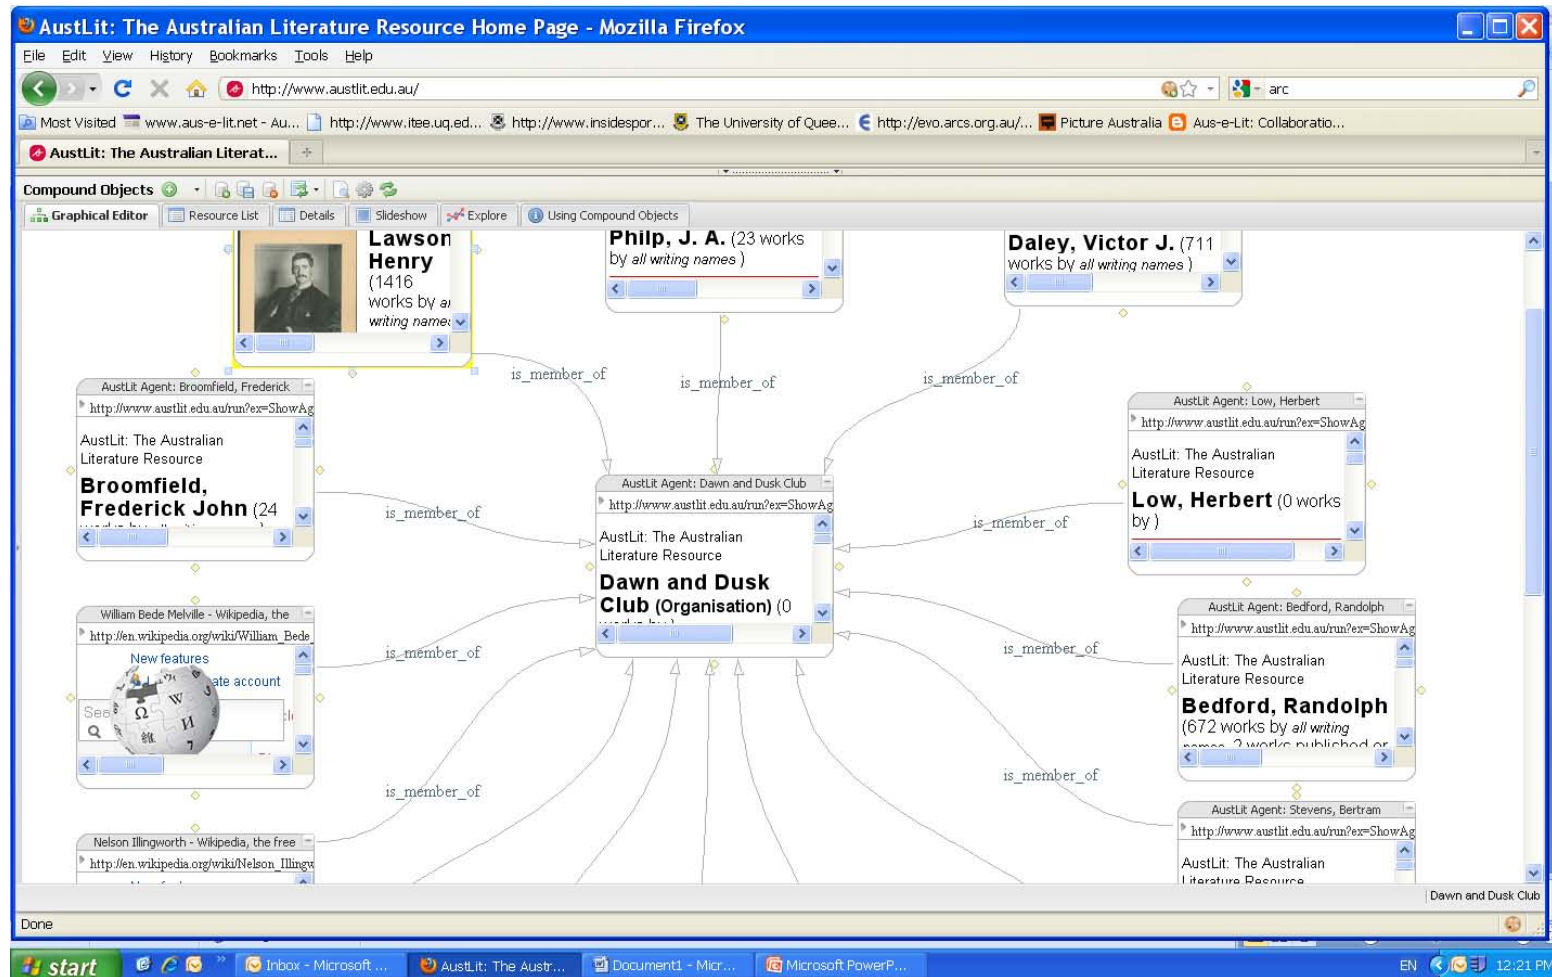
AustLit: The Australian Literature Resource Home Page - Mozilla Firefox

File Edit View History Bookmarks Tools Help

http://www.austlit.edu.au/

arc

Most Visited www.aus-e-lit.net - Au... http://www.itee.uq.ed... http://www.insidespor... The University of Quee... http://evo.arcs.org.au/... Picture Australia Aus-e-Lit: Collaboratio...

AustLit: The Australian Literat...

Compound Objects

Graphical Editor Resource List Details Slideshow Explore Using Compound Objects

Lawson Henry (1416 works by al writing name:

Philp, J. A. (23 works by all writing names )

Daley, Victor J. (711 works by all writing names )

is_member_of

is_member_of

is_member_of

AustLit Agent: Broomfield, Frederick
http://www.austlit.edu.au/run?ex=ShowAg
AustLit: The Australian Literature Resource
Broomfield, Frederick John (24

AustLit Agent: Low, Herbert
http://www.austlit.edu.au/run?ex=ShowAg
AustLit: The Australian Literature Resource
Low, Herbert (0 works by )

is_member_of

is_member_of

AustLit Agent: Dawn and Dusk Club
http://www.austlit.edu.au/run?ex=ShowAg
AustLit: The Australian Literature Resource
Dawn and Dusk Club (Organisation) (0

William Bede Melville - Wikipedia, the
http://en.wikipedia.org/wiki/William_Bede
New features
ate account

is_member_of

is_member_of

AustLit Agent: Bedford, Randolph
http://www.austlit.edu.au/run?ex=ShowAg
AustLit: The Australian Literature Resource
Bedford, Randolph (672 works by all writing

is_member_of

is_member_of

AustLit Agent: Stevens, Bertram
http://www.austlit.edu.au/run?ex=ShowAg
AustLit: The Australian Literature Resource

Nelson Illingworth - Wikipedia, the free
http://en.wikipedia.org/wiki/Nelson_Illingw

Dawn and Dusk Club

Done

start Inbox - Microsoft ... AustLit: The Austr... Document1 - Micr... Microsoft PowerP... EN 12:21 PM